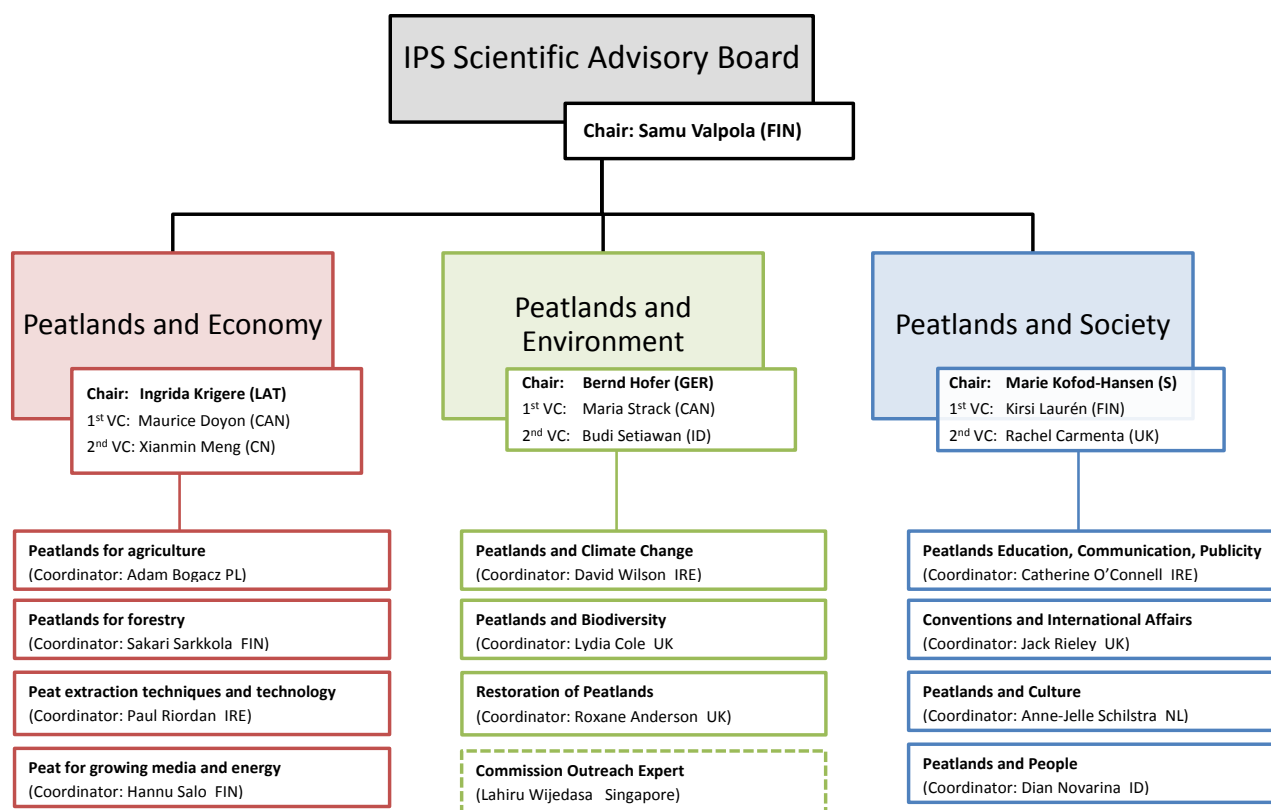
IPS Scientific Advisory Board

Chair: Samu Valpola (FIN)

Peatlands and Economy

Chair: Ingrida Krigere (LAT)
1$^{st}$ VC: Maurice Doyon (CAN)
2$^{nd}$ VC: Xianmin Meng (CN)

Peatlands for agriculture
(Coordinator: Adam Bogacz PL)

Peatlands for forestry
(Coordinator: Sakari Sarkkola FIN)

Peat extraction techniques and technology
(Coordinator: Paul Riordan IRE)

Peat for growing media and energy
(Coordinator: Hannu Salo FIN)

Peatlands and Environment

Chair: Bernd Hofer (GER)
1$^{st}$ VC: Maria Strack (CAN)
2$^{nd}$ VC: Budi Setiawan (ID)

Peatlands and Climate Change
(Coordinator: David Wilson IRE)

Peatlands and Biodiversity
(Coordinator: Lydia Cole UK)

Restoration of Peatlands
(Coordinator: Roxane Anderson UK)

Commission Outreach Expert
(Lahiru Wijedasa Singapore)

Peatlands and Society

Chair: Marie Kofod-Hansen (S)
1$^{st}$ VC: Kirsi Laurén (FIN)
2$^{nd}$ VC: Rachel Carmenta (UK)

Peatlands Education, Communication, Publicity
(Coordinator: Catherine O'Connell IRE)

Conventions and International Affairs
(Coordinator: Jack Rieley UK)

Peatlands and Culture
(Coordinator: Anne-Jelle Schilstra NL)

Peatlands and People
(Coordinator: Dian Novarina ID)